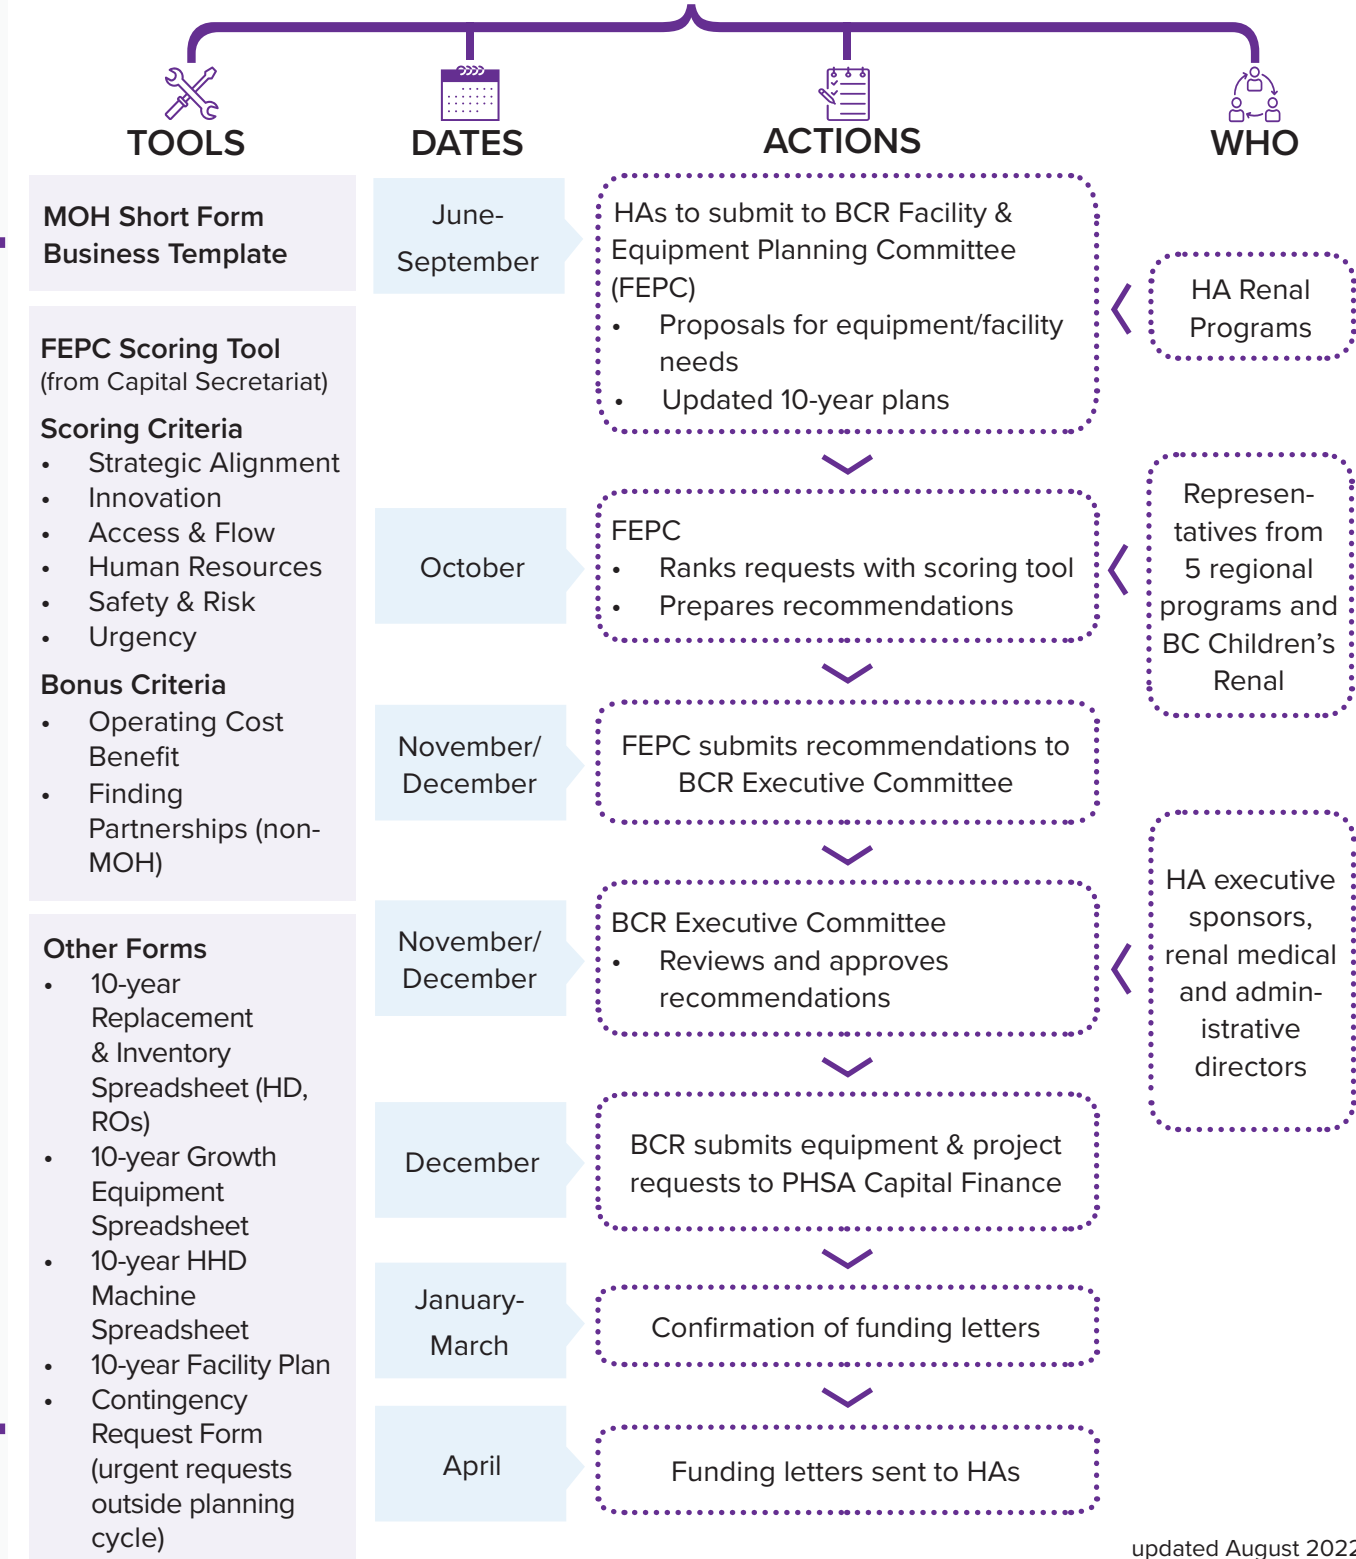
TOOLS

DATES

ACTIONS

WHO

MOH Short Form Business Template

FEPC Scoring Tool
(from Capital Secretariat)

Scoring Criteria
- Strategic Alignment
- Innovation
- Access & Flow
- Human Resources
- Safety & Risk
- Urgency

Bonus Criteria
- Operating Cost Benefit
- Finding Partnerships (non-MOH)

Other Forms
- 10-year Replacement & Inventory Spreadsheet (HD, ROs)
- 10-year Growth Equipment Spreadsheet
- 10-year HHD Machine Spreadsheet
- 10-year Facility Plan
- Contingency Request Form (urgent requests outside planning cycle)

June-September

HAs to submit to BCR Facility & Equipment Planning Committee (FEPC)
- Proposals for equipment/facility needs
- Updated 10-year plans

HA Renal Programs

October

FEPC
- Ranks requests with scoring tool
- Prepares recommendations

Represen-tatives from 5 regional programs and BC Children's Renal

November/ December

FEPC submits recommendations to BCR Executive Committee

November/ December

BCR Executive Committee
- Reviews and approves recommendations

HA executive sponsors, renal medical and admin-istrative directors

December

BCR submits equipment & project requests to PHSA Capital Finance

January-March

Confirmation of funding letters

April

Funding letters sent to HAs

updated August 202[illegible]